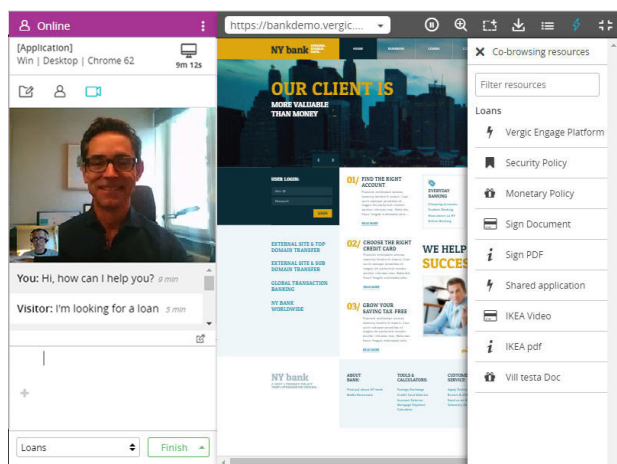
Online

[Application]
Win | Desktop | Chrome 62

9m 12s

You: Hi, how can I help you? 9 min

Visitor: I'm looking for a loan 5 min

Loans

Finish

https://bankdemo.vergic...

NY bank

OUR CLIENT IS
MORE VALUABLE THAN MONEY

USER LOGIN:

LOGIN

01/ FIND THE RIGHT ACCOUNT

EVERYDAY BANKING

02/ CHOOSE THE RIGHT CREDIT CARD

03/ GROW YOUR SAVING TAX-FREE

READ MORE

EXTERNAL SITE & TOP DOMAIN TRANSFER

EXTERNAL SITE & SUB DOMAIN TRANSFER

GLOBAL TRANSACTION BANKING

NY BANK WORLDWIDE

WE HELP
SUCCES

NY bank

ABOUT BANK

TOOLS & CALCULATORS

CUSTOMER SERVICE

Co-browsing resources

Filter resources

Loans

Vergic Engage Platform

Security Policy

Monetary Policy

Sign Document

Sign PDF

Shared application

IKEA Video

IKEA pdf

Vill testa Doc